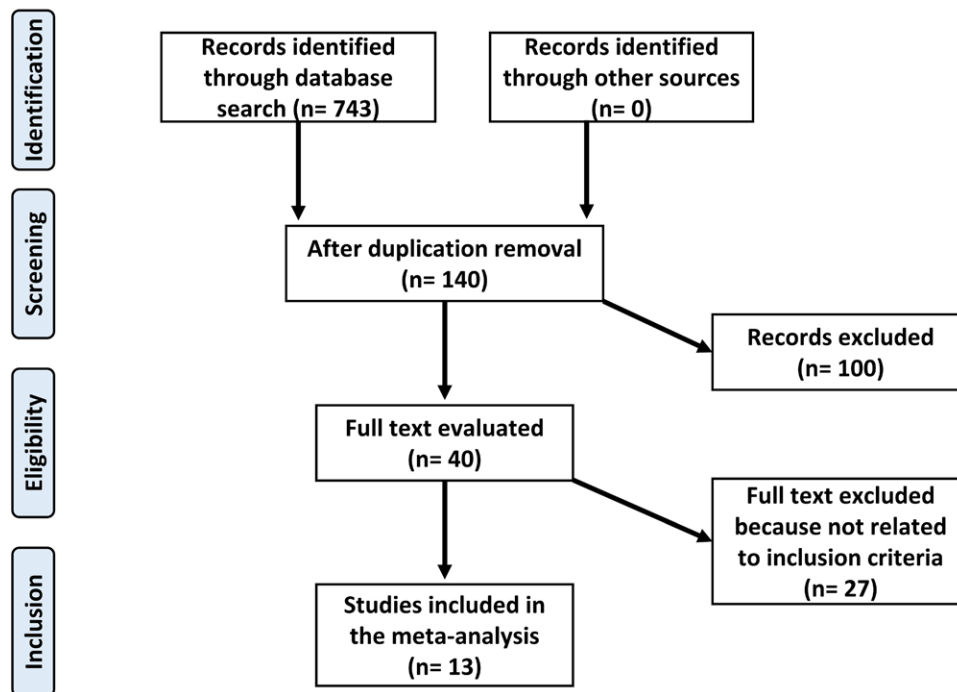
Identification

Records identified through database search (n= 743)

Records identified through other sources (n= 0)

Screening

After duplication removal (n= 140)

Records excluded (n= 100)

Eligibility

Full text evaluated (n= 40)

Full text excluded because not related to inclusion criteria (n= 27)

Inclusion

Studies included in the meta-analysis (n= 13)